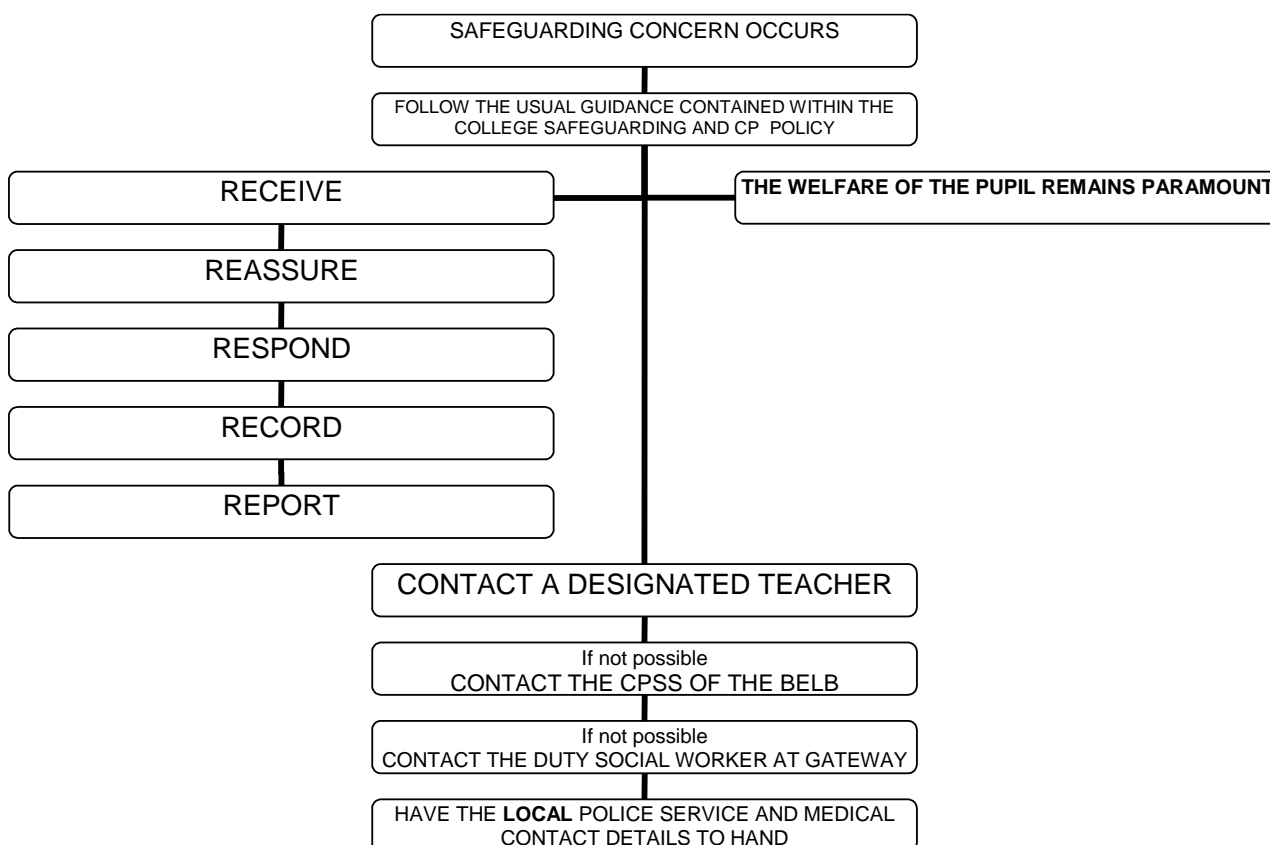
SAFEGUARDING CONCERN OCCURS

FOLLOW THE USUAL GUIDANCE CONTAINED WITHIN THE COLLEGE SAFEGUARDING AND CP POLICY

RECEIVE

THE WELFARE OF THE PUPIL REMAINS PARAMOUNT

REASSURE

RESPOND

RECORD

REPORT

CONTACT A DESIGNATED TEACHER

If not possible
CONTACT THE CPSS OF THE BELB

If not possible
CONTACT THE DUTY SOCIAL WORKER AT GATEWAY

HAVE THE **LOCAL** POLICE SERVICE AND MEDICAL CONTACT DETAILS TO HAND